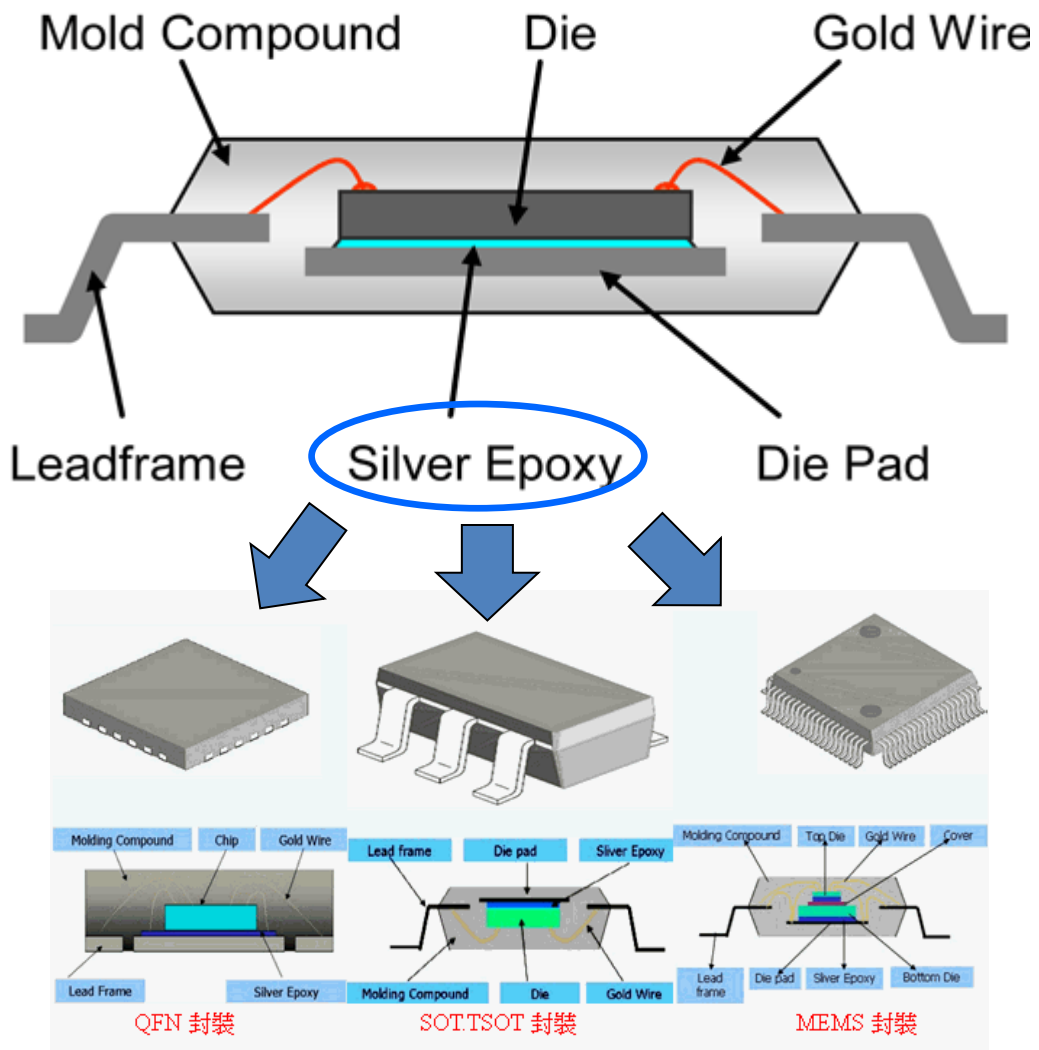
Mold Compound
Die
Gold Wire
Leadframe
Silver Epoxy
Die Pad

Molding Compound
Chip
Gold Wire
Lead Frame
Silver Epoxy
QFN 封裝

Lead frame
Die pad
Silver Epoxy
Molding Compound
Die
Gold Wire
SOT.TSOT 封裝

Molding Compound
Top Die
Gold Wire
Cover
Lead frame
Die pad
Silver Epoxy
Bottom Die
MEMS 封裝